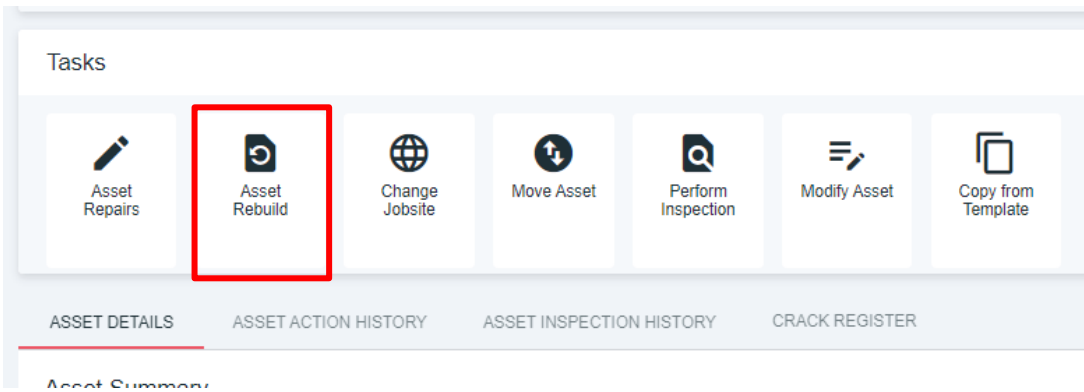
Tasks

Asset Repairs

Asset Rebuild

Change Jobsite

Move Asset

Perform Inspection

Modify Asset

Copy from Template

ASSET DETAILS

ASSET ACTION HISTORY

ASSET INSPECTION HISTORY

CRACK REGISTER

Asset Summary